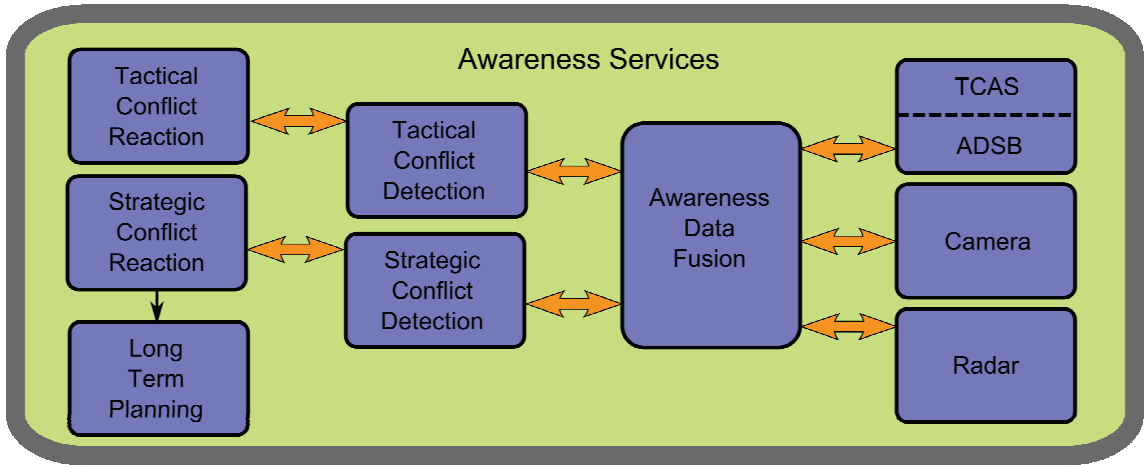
Awareness Services

Tactical Conflict Reaction

Strategic Conflict Reaction

Long Term Planning

Tactical Conflict Detection

Strategic Conflict Detection

Awareness Data Fusion

TCAS

ADSB

Camera

Radar